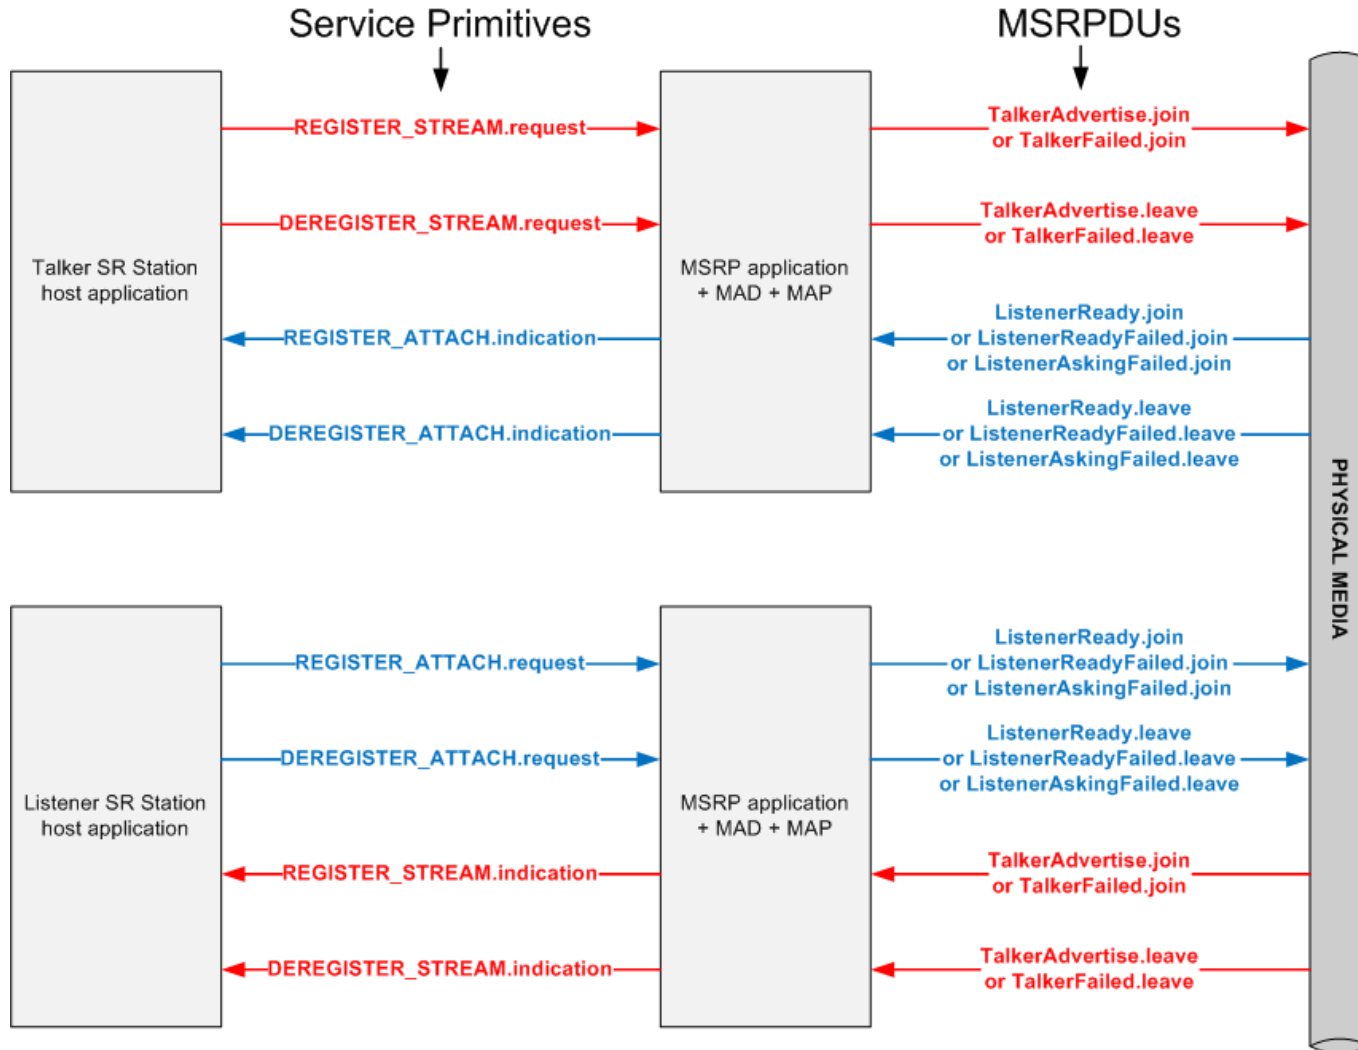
Service Primitives

MSRPDUs

Talker SR Station host application

REGISTER_STREAM.request

DEREGISTER_STREAM.request

REGISTER_ATTACH.indication

DEREGISTER_ATTACH.indication

MSRP application + MAD + MAP

TalkerAdvertise.join or TalkerFailed.join

TalkerAdvertise.leave or TalkerFailed.leave

ListenerReady.join or ListenerReadyFailed.join or ListenerAskingFailed.join

ListenerReady.leave or ListenerReadyFailed.leave or ListenerAskingFailed.leave

PHYSICAL MEDIA

Listener SR Station host application

REGISTER_ATTACH.request

DEREGISTER_ATTACH.request

REGISTER_STREAM.indication

DEREGISTER_STREAM.indication

MSRP application + MAD + MAP

ListenerReady.join or ListenerReadyFailed.join or ListenerAskingFailed.join

ListenerReady.leave or ListenerReadyFailed.leave or ListenerAskingFailed.leave

TalkerAdvertise.join or TalkerFailed.join

TalkerAdvertise.leave or TalkerFailed.leave